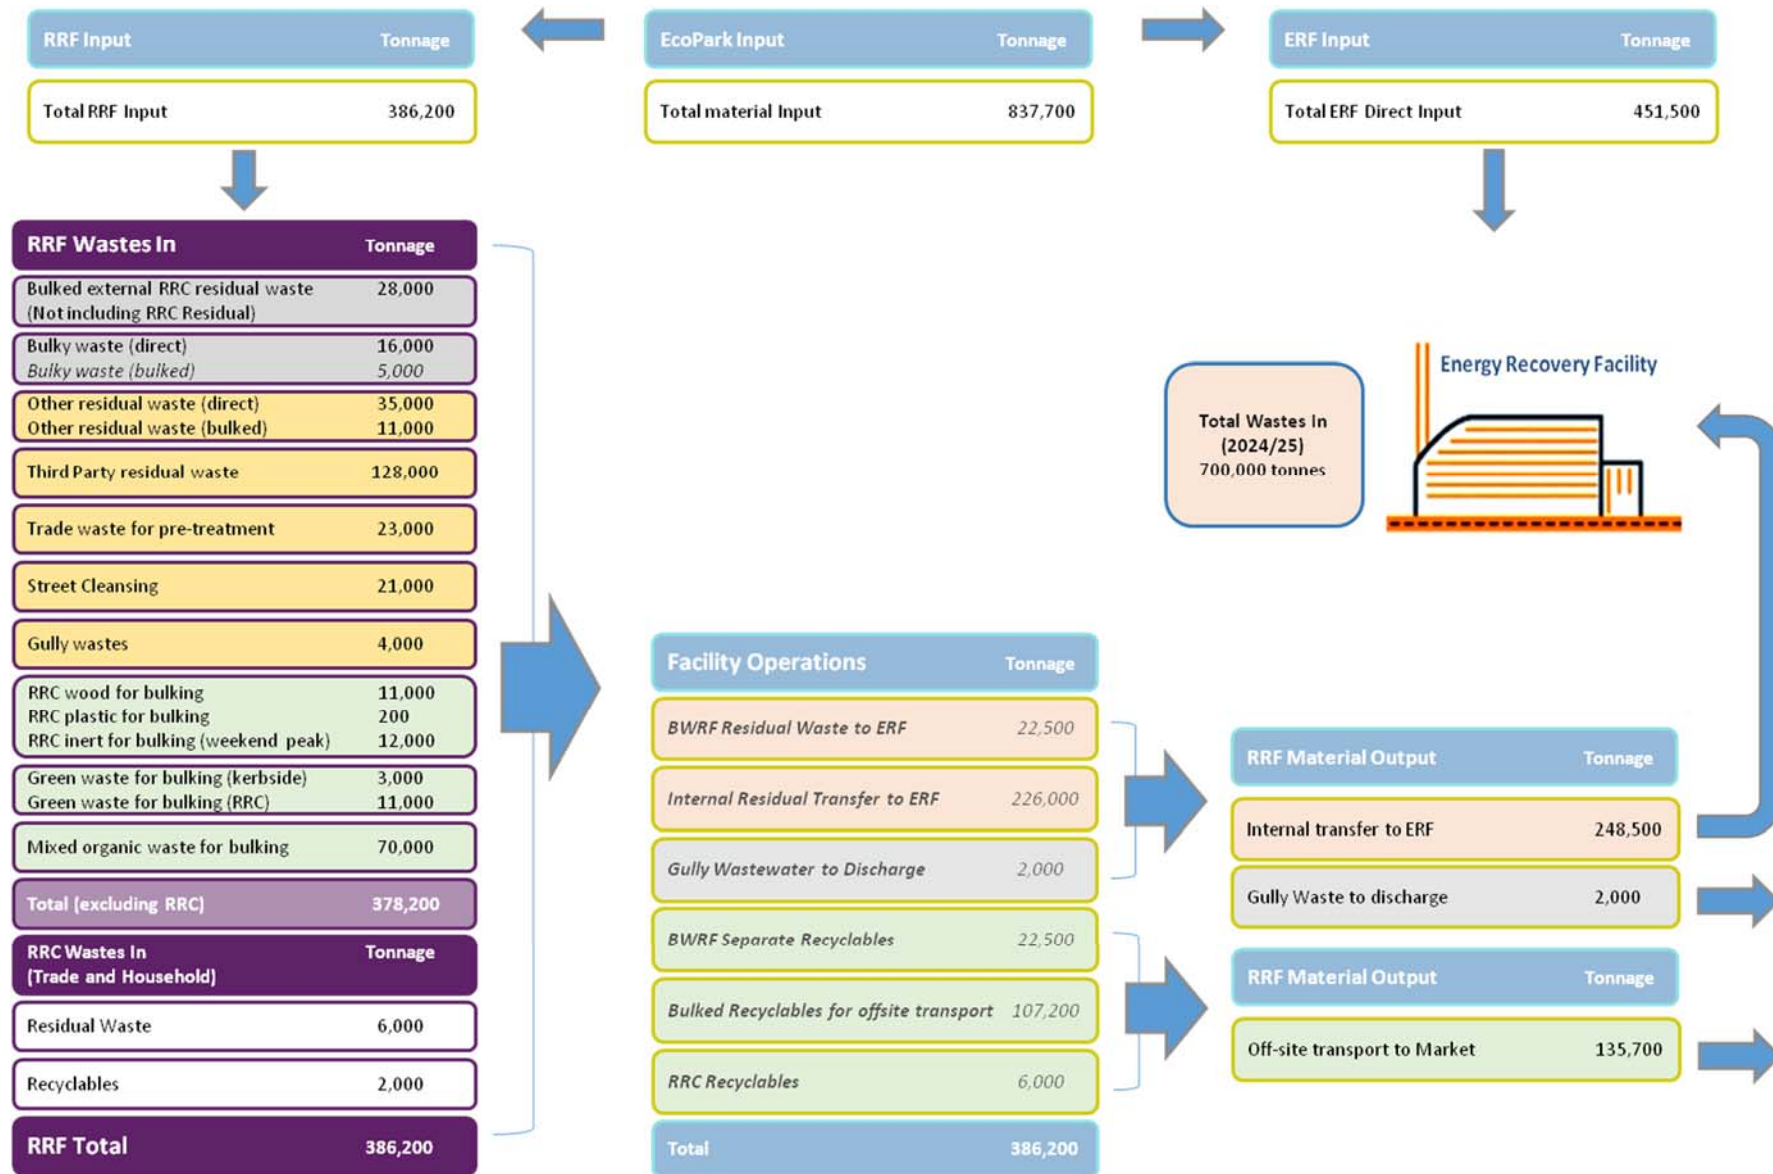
| RRF Input | Tonnage |
|---|---|
| Total RRF Input | 386,200 |

| EcoPark Input | Tonnage |
|---|---|
| Total material Input | 837,700 |

| ERF Input | Tonnage |
|---|---|
| Total ERF Direct Input | 451,500 |

| RRF Wastes In | Tonnage |
|---|---|
| Bulked external RRC residual waste (Not including RRC Residual) | 28,000 |
| Bulky waste (direct) | 16,000 |
| Bulky waste (bulked) | 5,000 |
| Other residual waste (direct) | 35,000 |
| Other residual waste (bulked) | 11,000 |
| Third Party residual waste | 128,000 |
| Trade waste for pre-treatment | 23,000 |
| Street Cleansing | 21,000 |
| Gully wastes | 4,000 |
| RRC wood for bulking | 11,000 |
| RRC plastic for bulking | 200 |
| RRC inert for bulking (weekend peak) | 12,000 |
| Green waste for bulking (kerbside) | 3,000 |
| Green waste for bulking (RRC) | 11,000 |
| Mixed organic waste for bulking | 70,000 |
| Total (excluding RRC) | 378,200 |
| RRC Wastes In (Trade and Household) | Tonnage |
| Residual Waste | 6,000 |
| Recyclables | 2,000 |
| RRF Total | 386,200 |

Energy Recovery Facility

Total Wastes In (2024/25) 700,000 tonnes

| Facility Operations | Tonnage |
|---|---|
| BWRF Residual Waste to ERF | 22,500 |
| Internal Residual Transfer to ERF | 226,000 |
| Gully Wastewater to Discharge | 2,000 |
| BWRF Separate Recyclables | 22,500 |
| Bulked Recyclables for offsite transport | 107,200 |
| RRC Recyclables | 6,000 |
| Total | 386,200 |

| RRF Material Output | Tonnage |
|---|---|
| Internal transfer to ERF | 248,500 |
| Gully Waste to discharge | 2,000 |

| RRF Material Output | Tonnage |
|---|---|
| Off-site transport to Market | 135,700 |